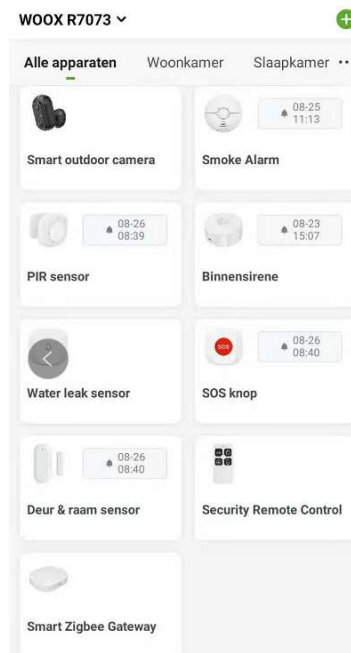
WOOX R7073

Alle apparaten Woonkamer Slaapkamer

Smart outdoor camera

08-25 11:13

Smoke Alarm

08-26 08:39

PIR sensor

08-23 15:07

Binnensirene

Water leak sensor

SOS

08-26 08:40

SOS knop

08-26 08:40

Deur & raam sensor

Security Remote Control

Smart Zigbee Gateway